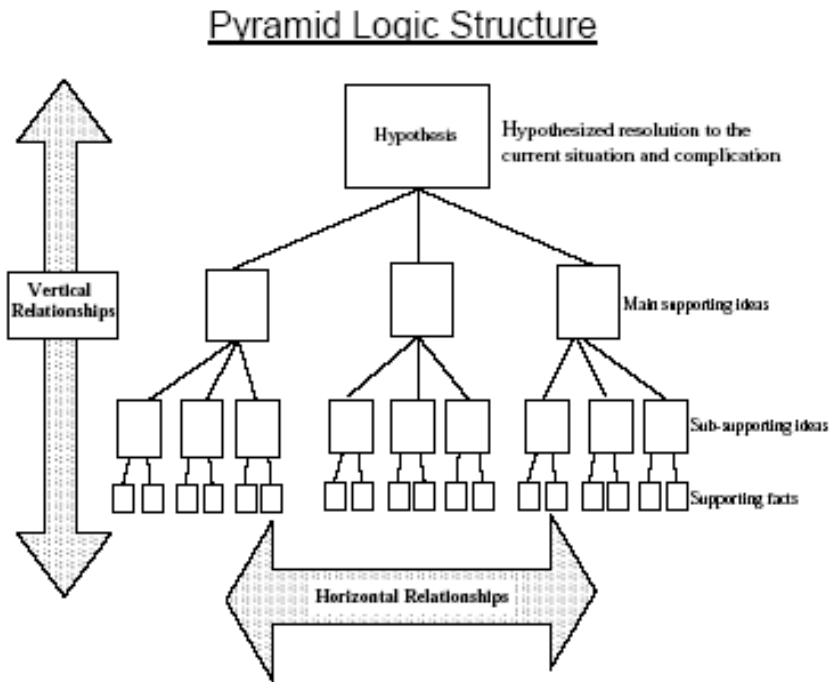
Pyramid Logic Structure

Hypothesis

Hypothesized resolution to the current situation and complication

Vertical Relationships

Main supporting ideas

Sub-supporting ideas

Supporting facts

Horizontal Relationships